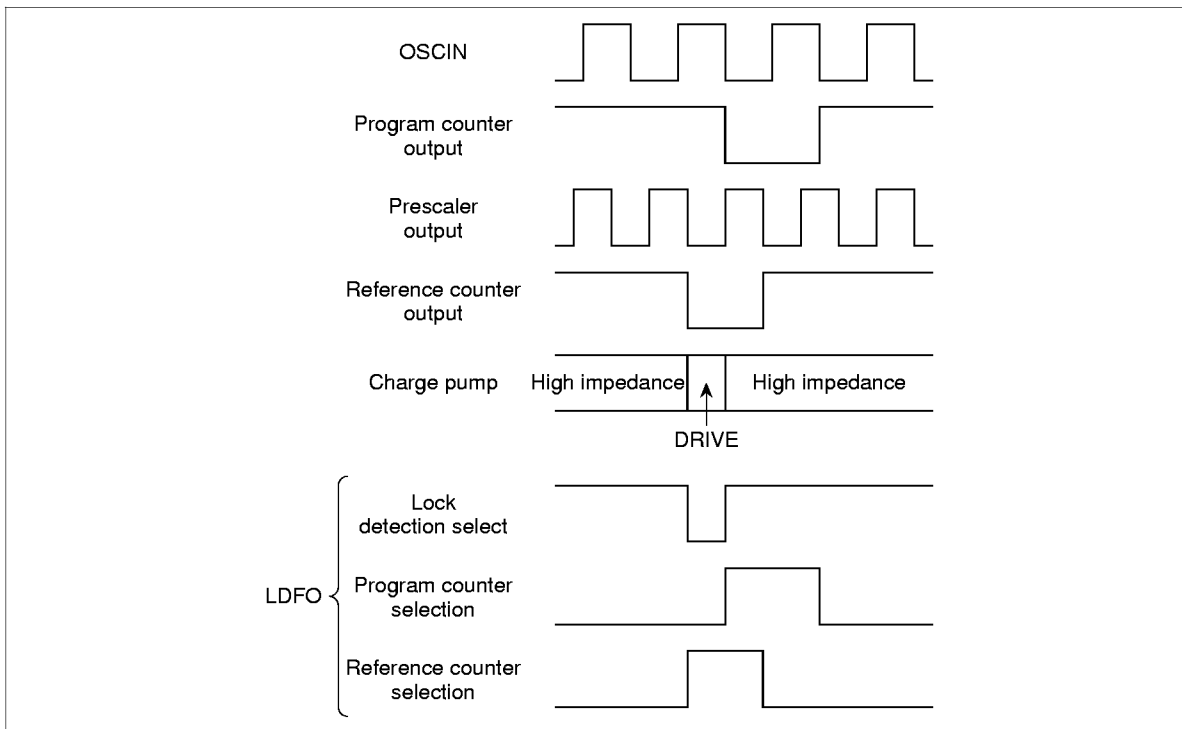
OSCIN

Program counter output

Prescaler output

Reference counter output

Charge pump

High impedance

High impedance

DRIVE

Lock detection select

LDFO

Program counter selection

Reference counter selection